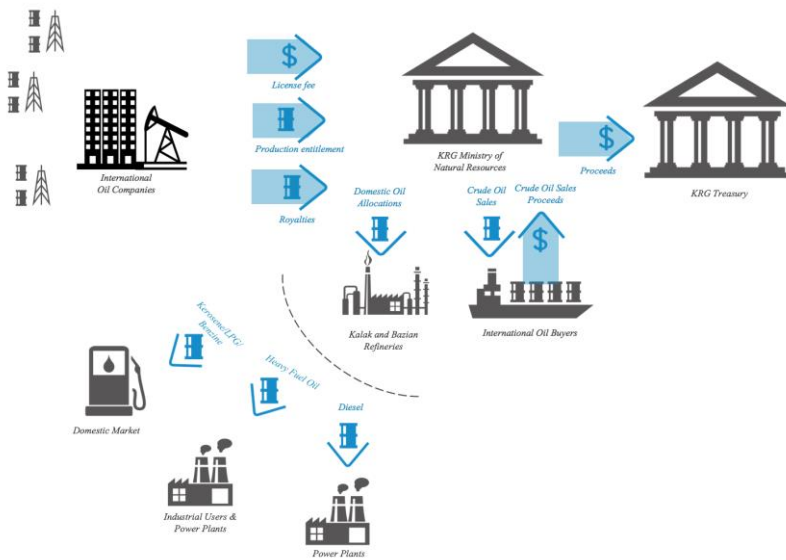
International Oil Companies

$
License fee

Production entitlement

Royalties

KRG Ministry of Natural Resources

$
Proceeds

KRG Treasury

Domestic Oil Allocations

Crude Oil Sales

Crude Oil Sales Proceeds

$

Kalak and Bazian Refineries

International Oil Buyers

Kerosene/LPG/ Benzine

Heavy Fuel Oil

Diesel

Domestic Market

Industrial Users & Power Plants

Power Plants